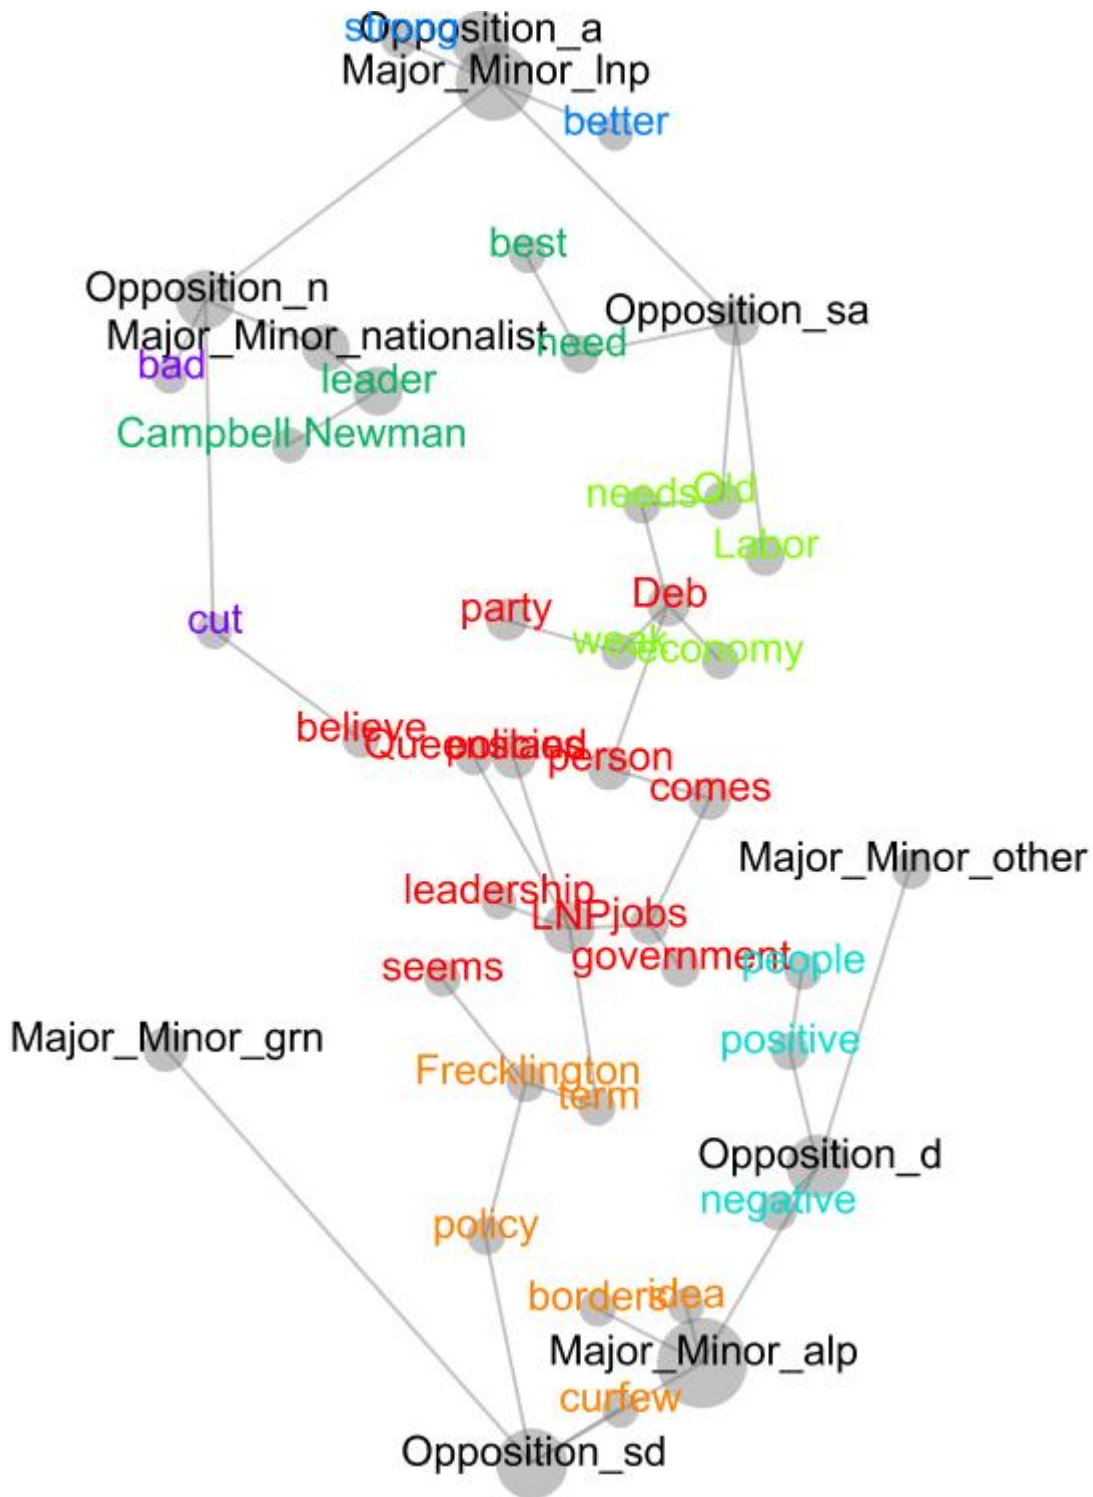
strong
Opposition_a
Major_Minor_lnp
better
best
Opposition_n
Opposition_sa
Major_Minor_nationalist
need
bad
leader
Campbell Newman
needs
Old
Labor
Deb
party
cut
weak
economy
believe
Queensland
political
person
comes
Major_Minor_other
leadership
LNP
jobs
seems
government
people
Major_Minor_grn
positive
Frecklington
term
Opposition_d
negative
policy
borders
idea
Major_Minor_alp
curfew
Opposition_sd